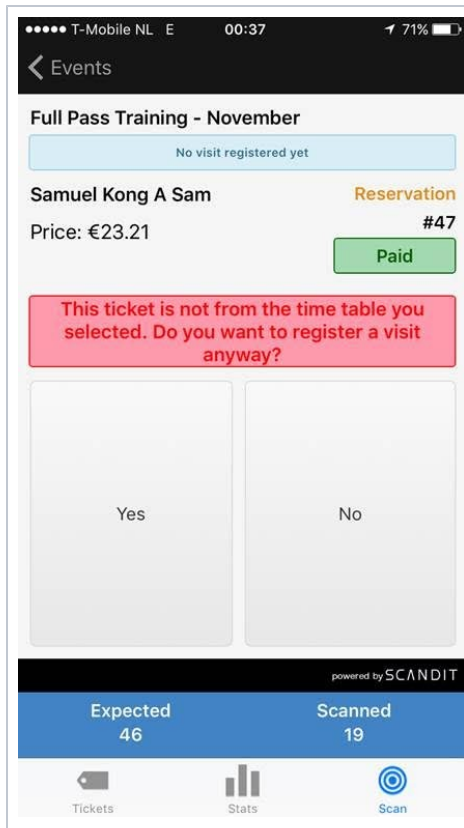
••••• T-Mobile NL E 00:37 71%

Events

Full Pass Training - November

No visit registered yet

Samuel Kong A Sam

Reservation

Price: €23.21

#47

Paid

This ticket is not from the time table you selected. Do you want to register a visit anyway?

Yes

No

powered by SCANDIT

Expected
46

Scanned
19

Tickets

Stats

Scan